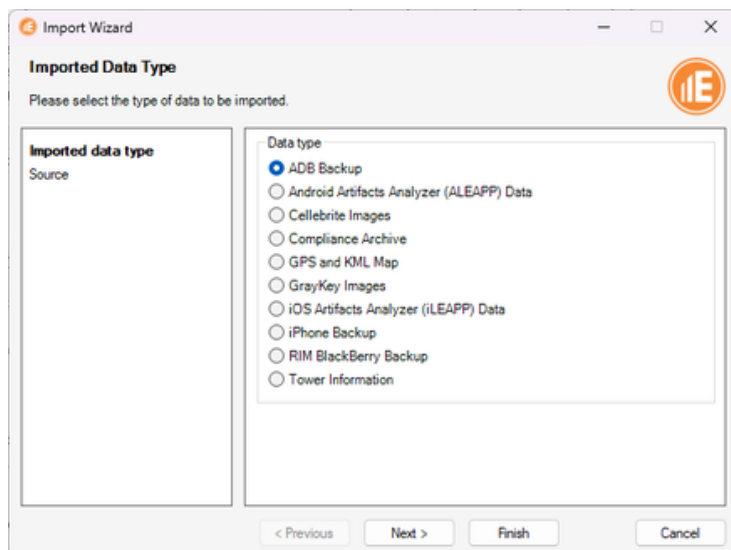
Import Wizard

Imported Data Type

Please select the type of data to be imported.

Imported data type
Source

Data type
ADB Backup
Android Artifacts Analyzer (ALEAPP) Data
Cellebrite Images
Compliance Archive
GPS and KML Map
GrayKey Images
iOS Artifacts Analyzer (iLEAPP) Data
iPhone Backup
RIM BlackBerry Backup
Tower Information

< Previous
Next >
Finish
Cancel